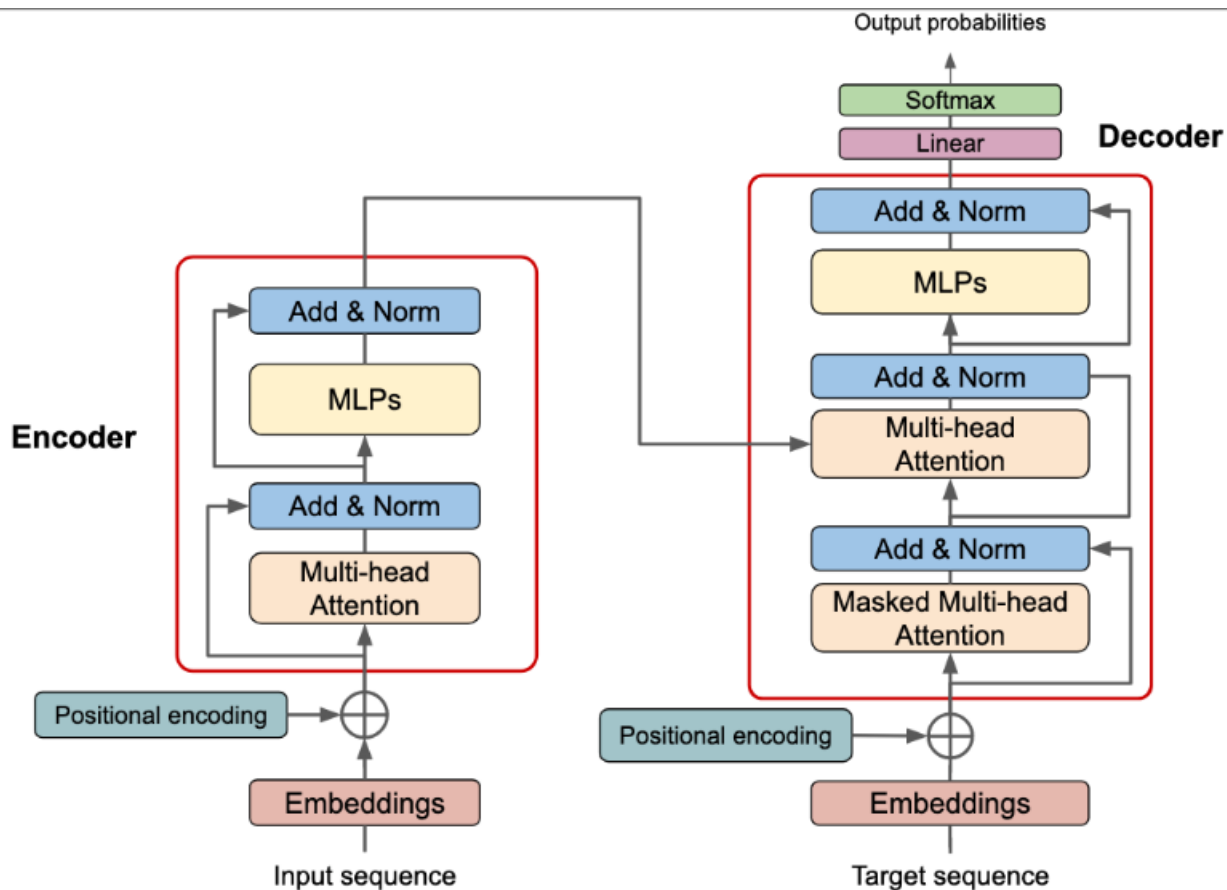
Output probabilities

Softmax

Linear

Decoder

Add & Norm

MLPs

Add & Norm

Multi-head Attention

Add & Norm

Masked Multi-head Attention

Positional encoding

Embeddings

Target sequence

Encoder

Add & Norm

MLPs

Add & Norm

Multi-head Attention

Positional encoding

Embeddings

Input sequence